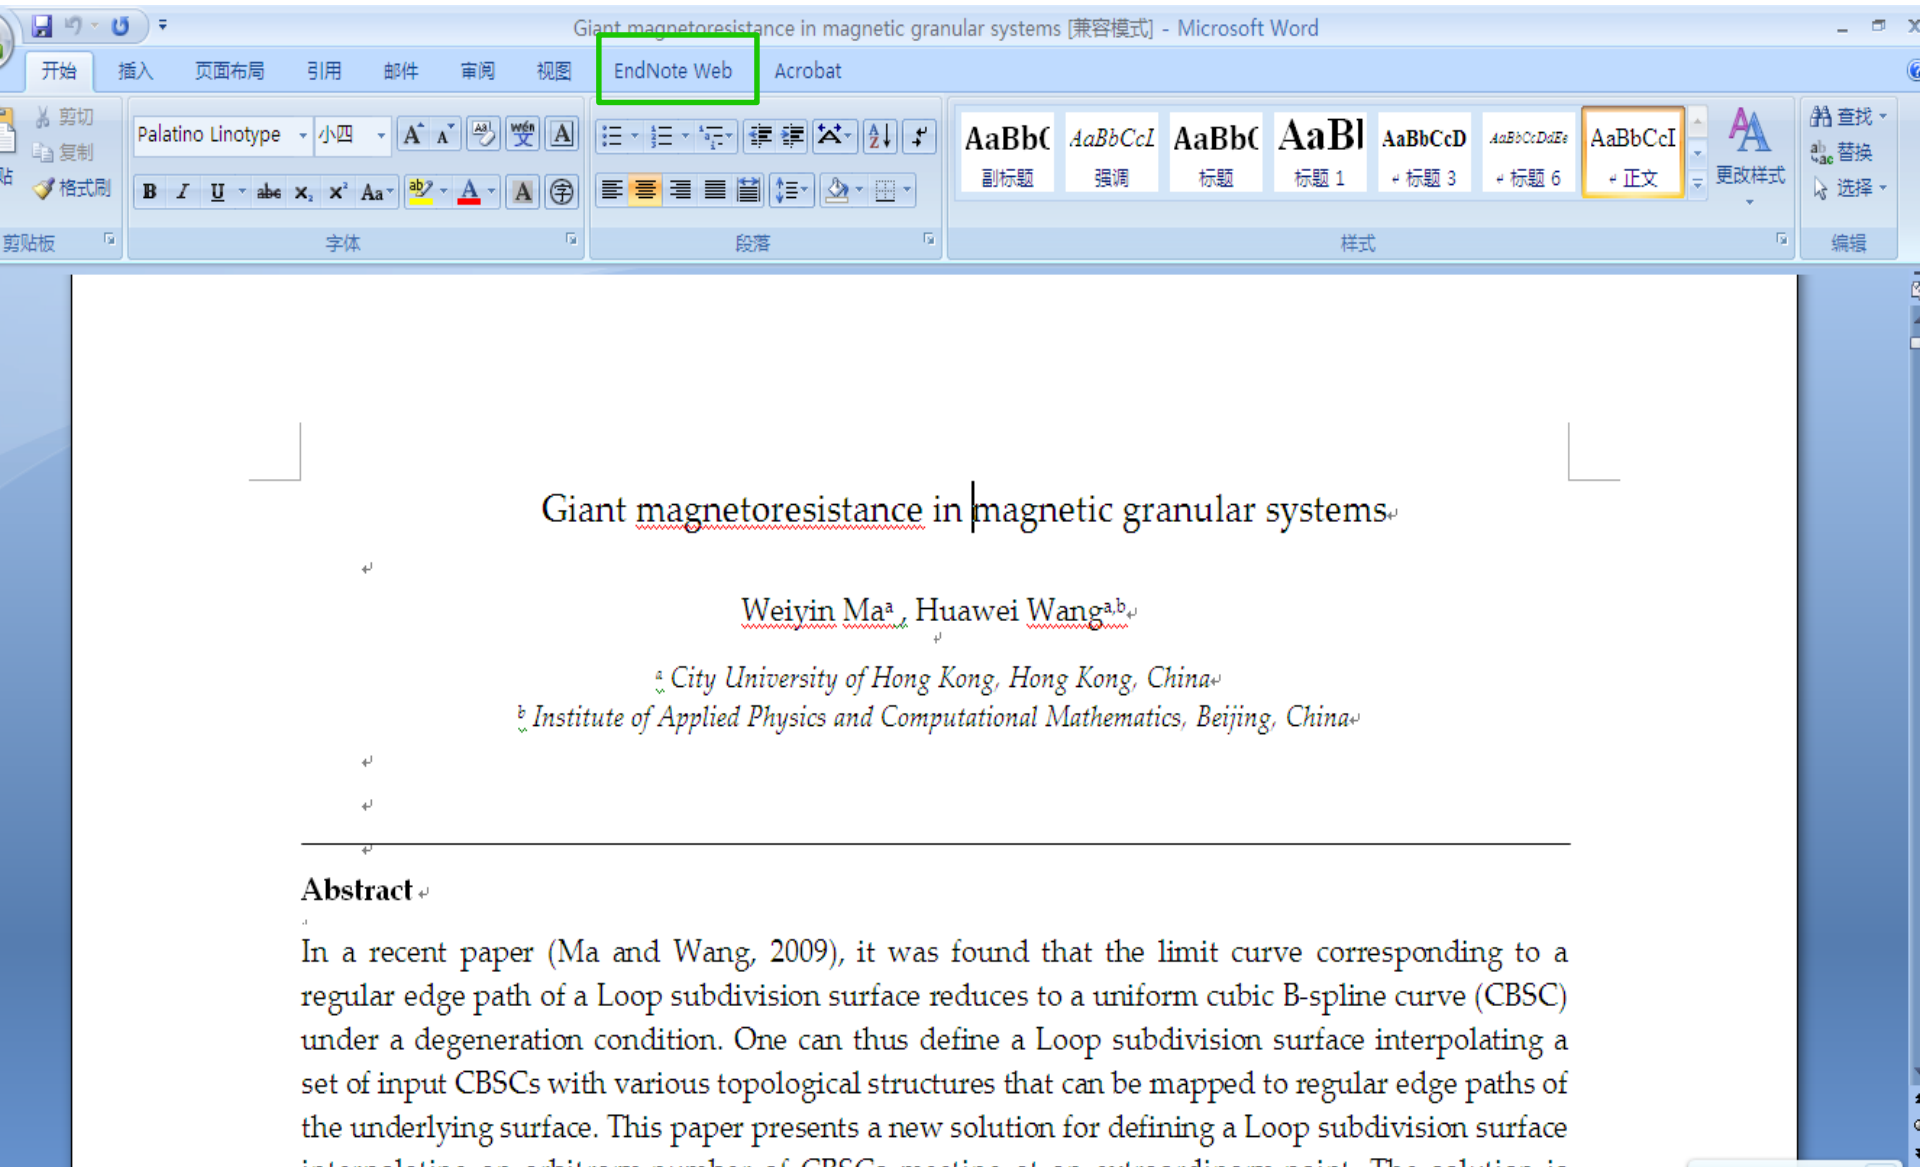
Giant magnetoresistance in magnetic granular systems [兼容模式] - Microsoft Word

开始 插入 页面布局 引用 邮件 审阅 视图 EndNote Web Acrobat

剪切 复制 格式刷 剪贴板

Palatino Linotype 小四 字体

段落

AaBb( 副标题 AaBbCcI 强调 AaBb( 标题 AaBl 标题 1 AaBbCcD 标题 3 AaBbCcDdEe 标题 6 AaBbCcI 正文 更改样式 样式

查找 替换 选择 编辑

Giant magnetoresistance in magnetic granular systems

Weiyin Ma$^{a}$, Huawei Wang$^{a,b}$

$^{a}$ City University of Hong Kong, Hong Kong, China

$^{b}$ Institute of Applied Physics and Computational Mathematics, Beijing, China

Abstract

In a recent paper (Ma and Wang, 2009), it was found that the limit curve corresponding to a regular edge path of a Loop subdivision surface reduces to a uniform cubic B-spline curve (CBSC) under a degeneration condition. One can thus define a Loop subdivision surface interpolating a set of input CBSCs with various topological structures that can be mapped to regular edge paths of the underlying surface. This paper presents a new solution for defining a Loop subdivision surface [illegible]